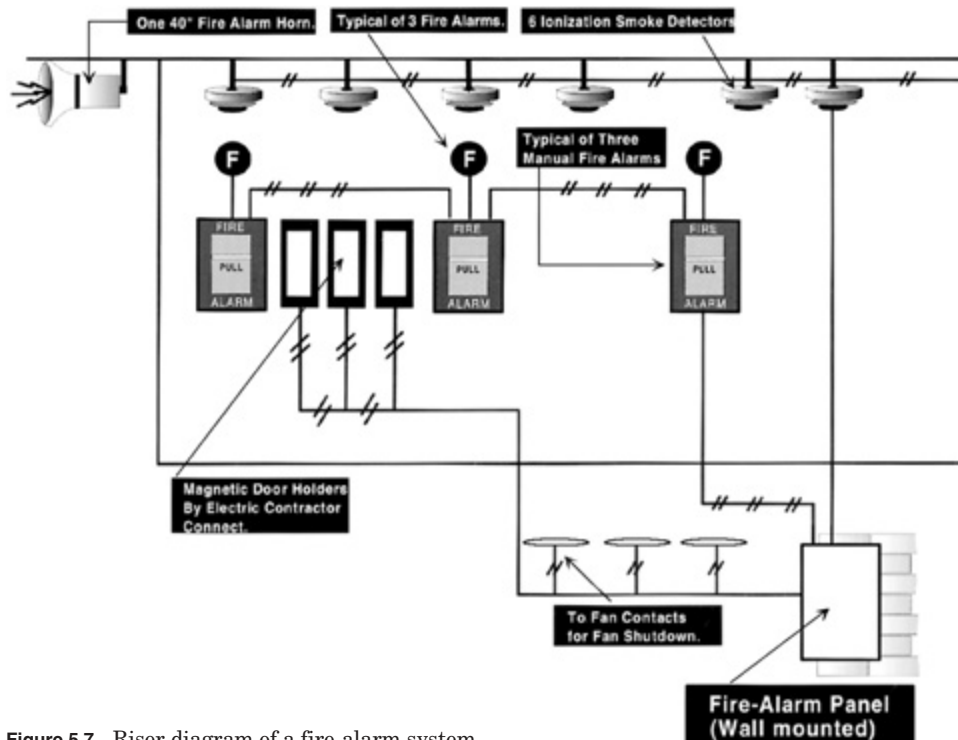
One 40" Fire Alarm Horn.

Typical of 3 Fire Alarms.

6 Ionization Smoke Detectors

F

F

F

Typical of Three Manual Fire Alarms

FIRE
PULL
ALARM

FIRE
PULL
ALARM

FIRE
PULL
ALARM

Magnetic Door Holders By Electric Contractor Connect.

To Fan Contacts for Fan Shutdown.

Fire-Alarm Panel (Wall mounted)

Figure 5.7 Riser diagram of a fire alarm system.